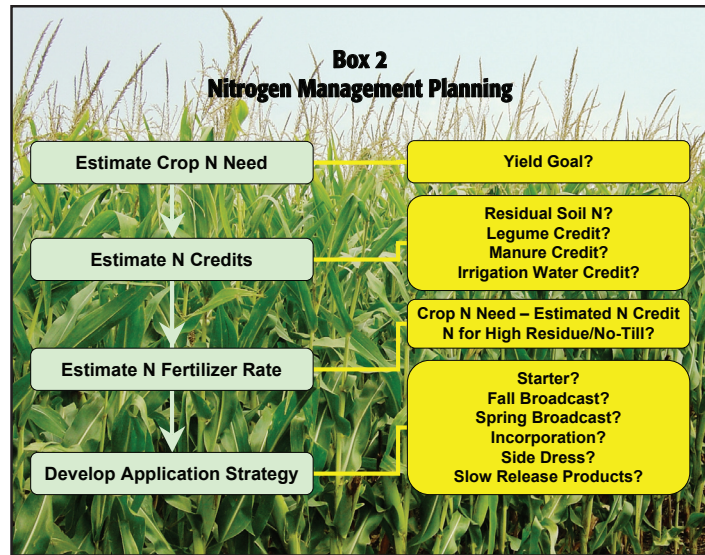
Box 2
Nitrogen Management Planning

Estimate Crop N Need

Yield Goal?

Estimate N Credits

Residual Soil N?
Legume Credit?
Manure Credit?
Irrigation Water Credit?

Estimate N Fertilizer Rate

Crop N Need – Estimated N Credit
N for High Residue/No-Till?

Develop Application Strategy

Starter?
Fall Broadcast?
Spring Broadcast?
Incorporation?
Side Dress?
Slow Release Products?